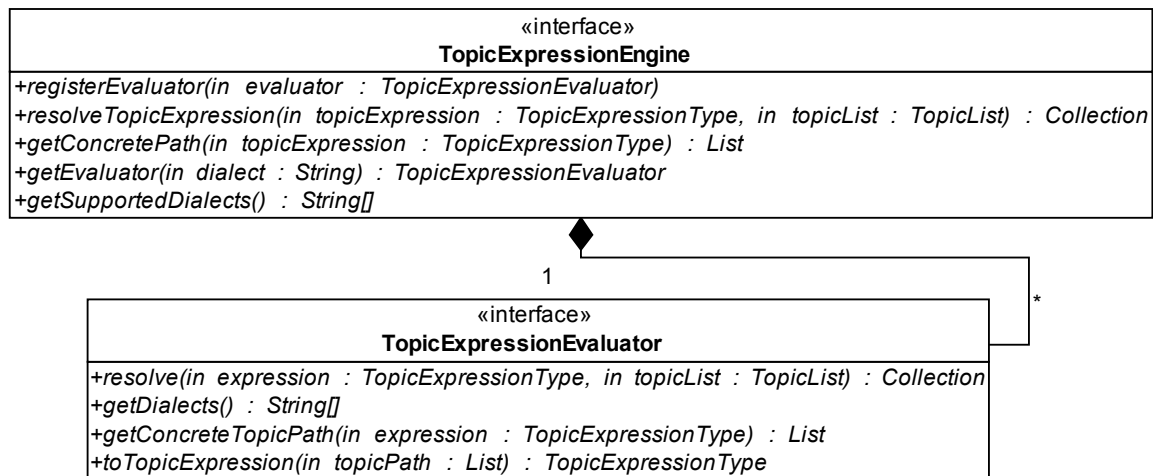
«interface»
**TopicExpressionEngine**

+registerEvaluator(in evaluator : TopicExpressionEvaluator)
+resolveTopicExpression(in topicExpression : TopicExpressionType, in topicList : TopicList) : Collection
+getConcretePath(in topicExpression : TopicExpressionType) : List
+getEvaluator(in dialect : String) : TopicExpressionEvaluator
+getSupportedDialects() : String[]

1

*

«interface»
**TopicExpressionEvaluator**

+resolve(in expression : TopicExpressionType, in topicList : TopicList) : Collection
+getDialects() : String[]
+getConcreteTopicPath(in expression : TopicExpressionType) : List
+toTopicExpression(in topicPath : List) : TopicExpressionType